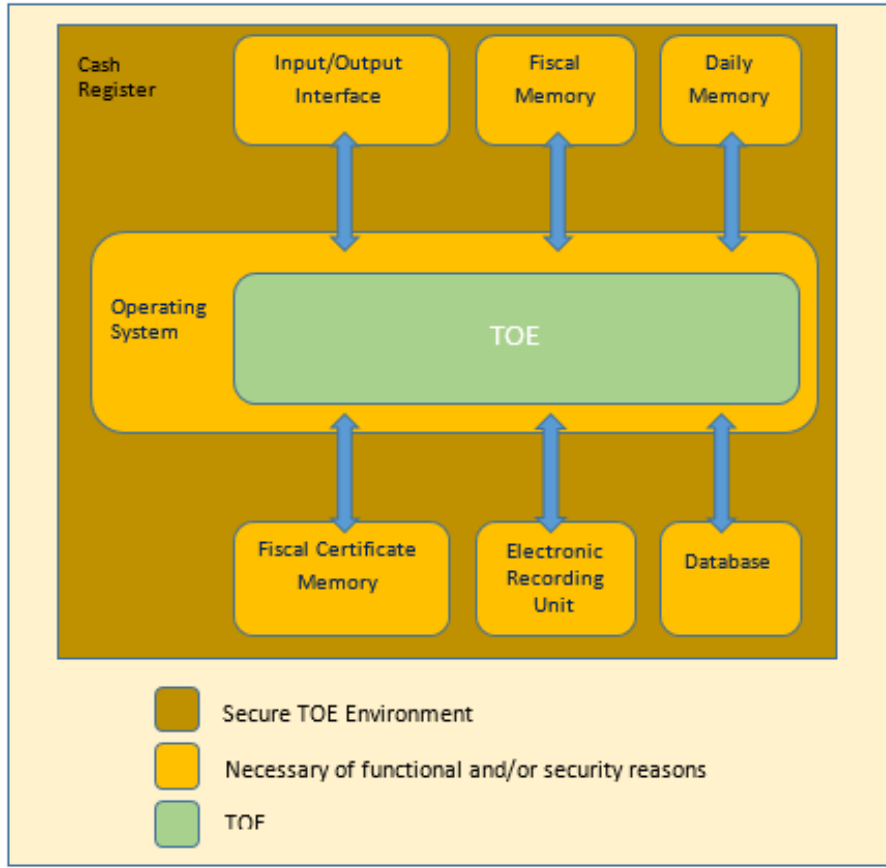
Cash Register

Input/Output Interface

Fiscal Memory

Daily Memory

Operating System

TOE

Fiscal Certificate Memory

Electronic Recording Unit

Database

Secure TOE Environment

Necessary of functional and/or security reasons

TOE